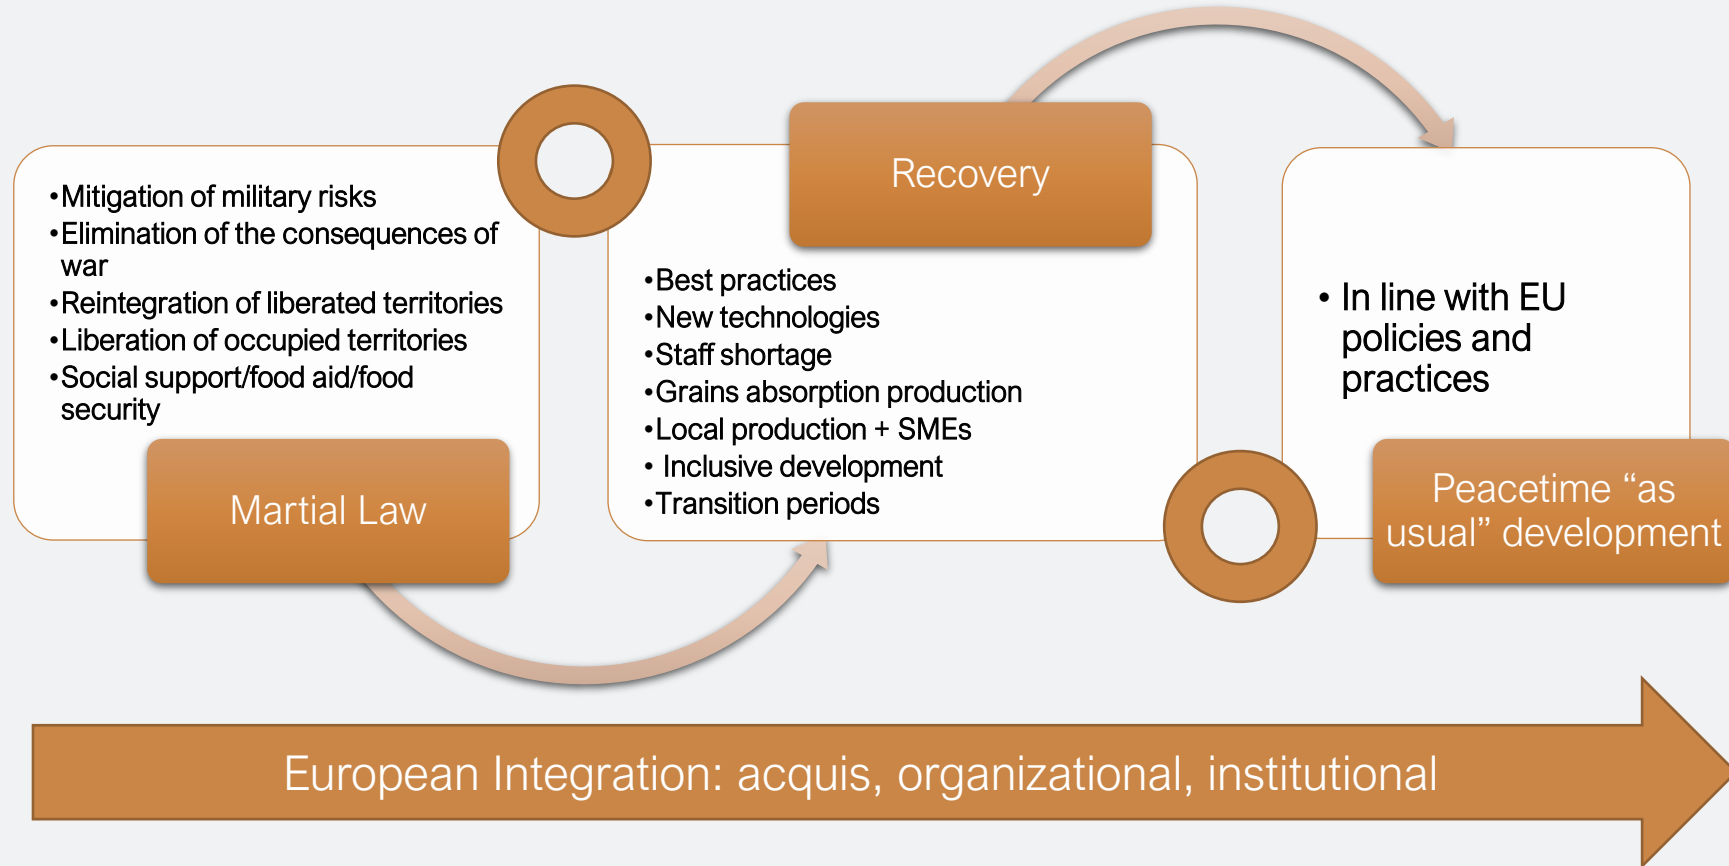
•Mitigation of military risks
•Elimination of the consequences of war
•Reintegration of liberated territories
•Liberation of occupied territories
•Social support/food aid/food security

Martial Law

Recovery

•Best practices
•New technologies
•Staff shortage
•Grains absorption production
•Local production + SMEs
• Inclusive development
•Transition periods

• In line with EU policies and practices

Peacetime “as usual” development

European Integration: acquis, organizational, institutional